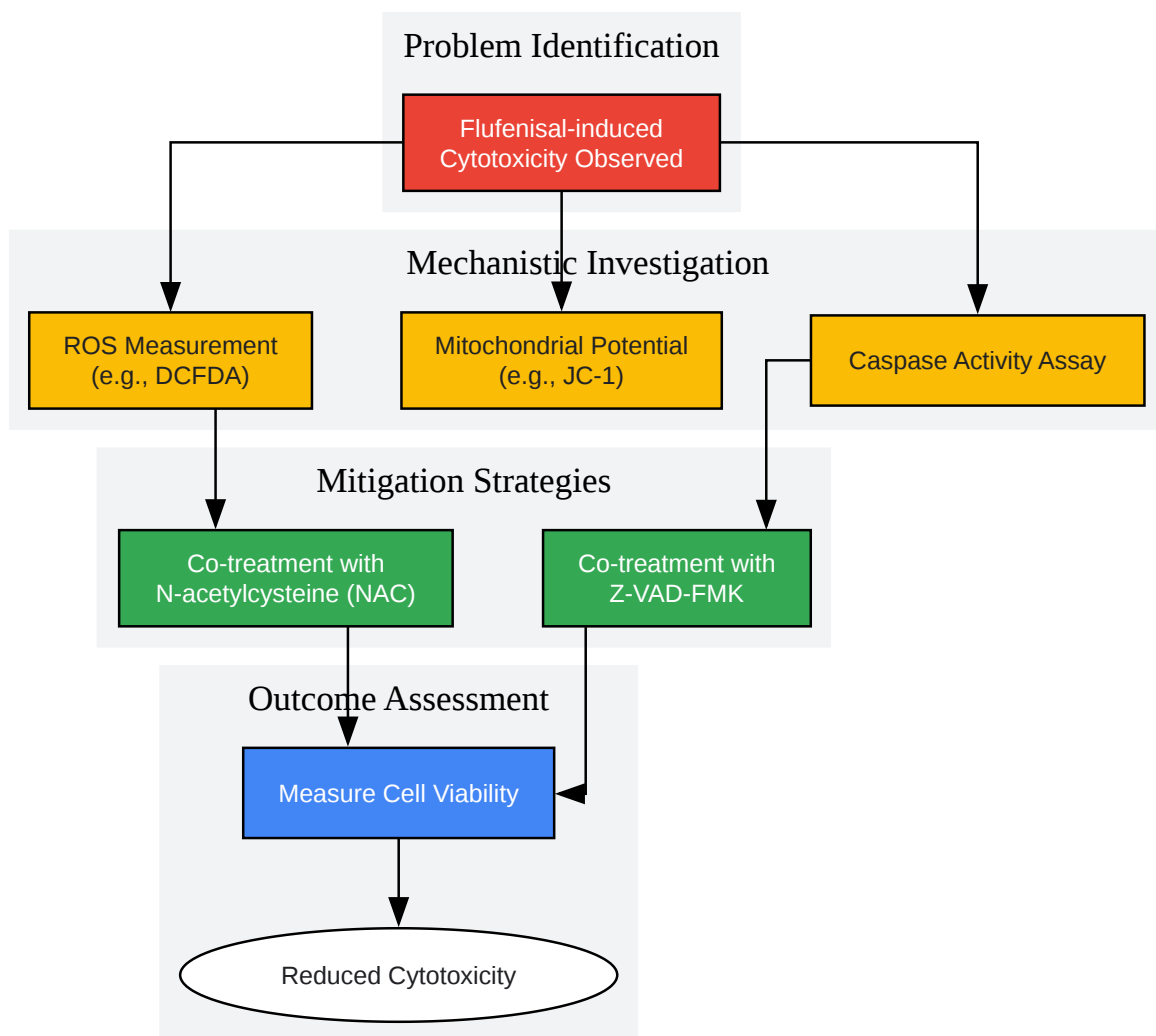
Problem Identification

Flufenisal-induced Cytotoxicity Observed

Mechanistic Investigation

ROS Measurement (e.g., DCFDA)

Mitochondrial Potential (e.g., JC-1)

Caspase Activity Assay

Mitigation Strategies

Co-treatment with N-acetylcysteine (NAC)

Co-treatment with Z-VAD-FMK

Outcome Assessment

Measure Cell Viability

Reduced Cytotoxicity